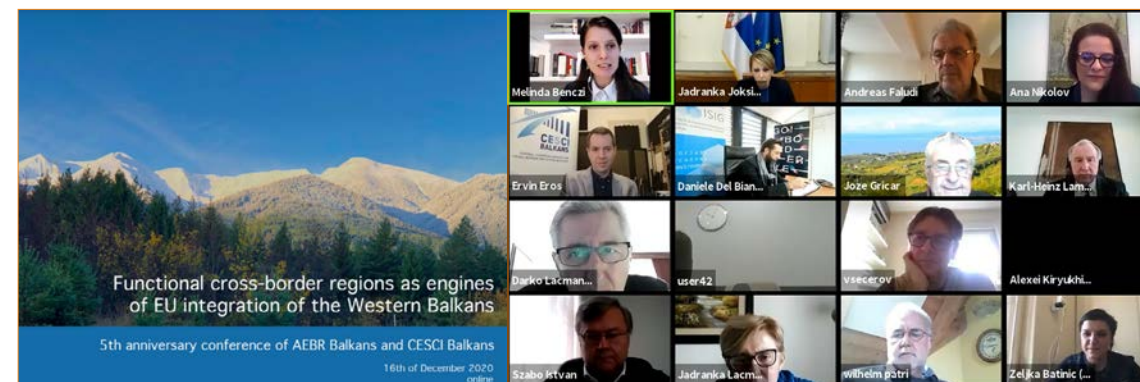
Functional cross-border regions as engines of EU integration of the Western Balkans

5th anniversary conference of AEBR Balkans and CESCI Balkans

16th of December 2020
online

Melinda Benczi
Jadranka Joksi...
Andreas Faludi
Ana Nikolov
CESCI BALKANS
Ervin Eros
ISIG
Daniele Del Bian...
Joze Gricar
Karl-Heinz Lam...
Darko Lacman...
user42
vsecerov
Alexei Kiryukhi...
Szabo Istvan
Jadranka Lacm...
wilhelm patri
Zeljka Batinic (...